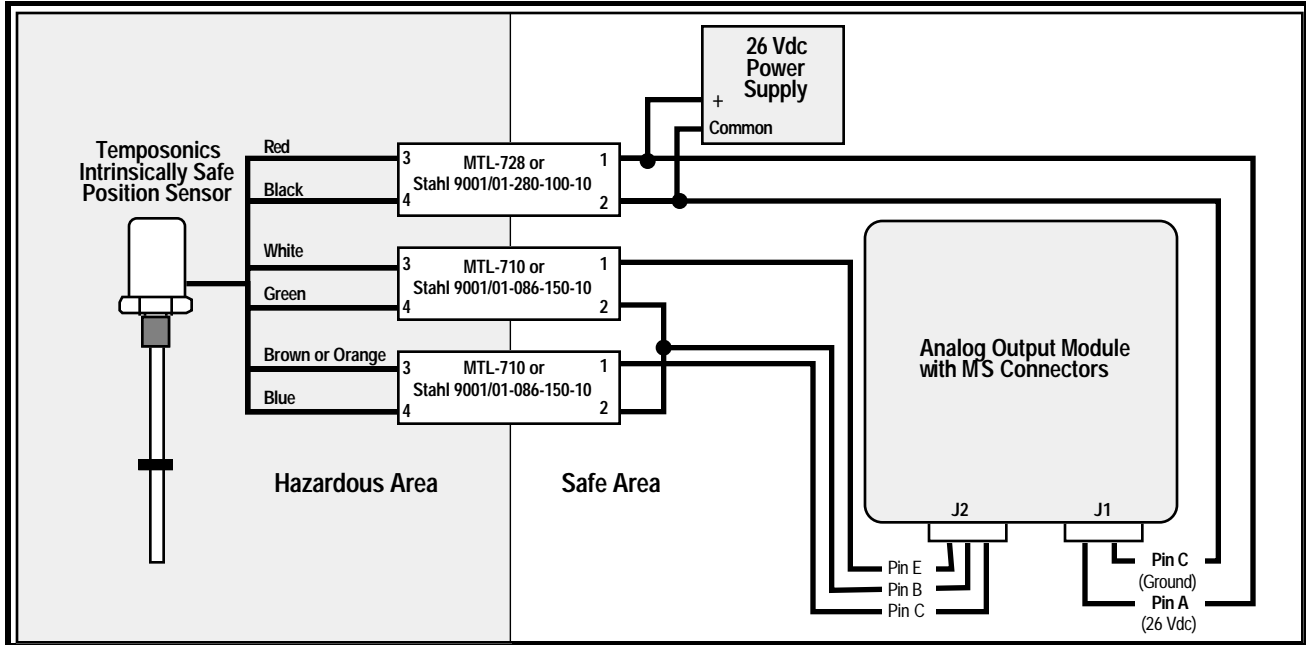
26 Vdc Power Supply

+

Common

Temposonics Intrinsically Safe Position Sensor

Red

Black

3

4

MTL-728 or Stahl 9001/01-280-100-10

1

2

White

Green

3

4

MTL-710 or Stahl 9001/01-086-150-10

1

2

Brown or Orange

Blue

3

4

MTL-710 or Stahl 9001/01-086-150-10

1

2

Analog Output Module with MS Connectors

J2

J1

Hazardous Area

Safe Area

Pin E

Pin B

Pin C

Pin C
(Ground)

Pin A
(26 Vdc)